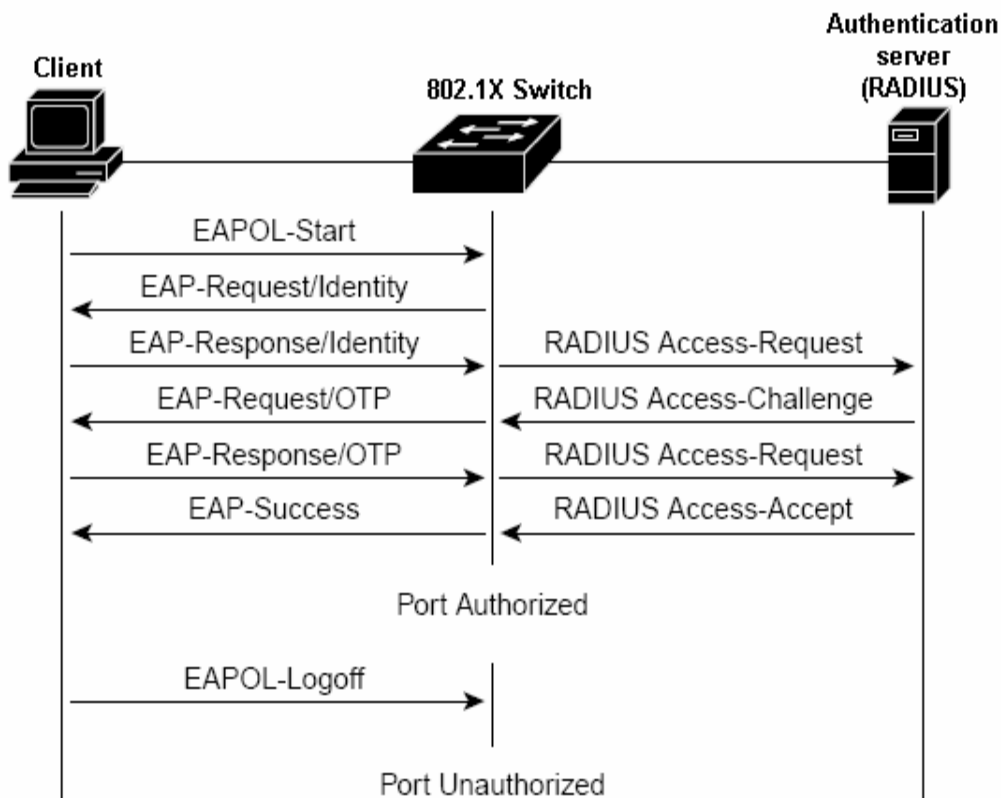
Client

802.1X Switch

Authentication server (RADIUS)

EAPOL-Start

EAP-Request/Identity

EAP-Response/Identity

RADIUS Access-Request

EAP-Request/OTP

RADIUS Access-Challenge

EAP-Response/OTP

RADIUS Access-Request

EAP-Success

RADIUS Access-Accept

Port Authorized

EAPOL-Logoff

Port Unauthorized